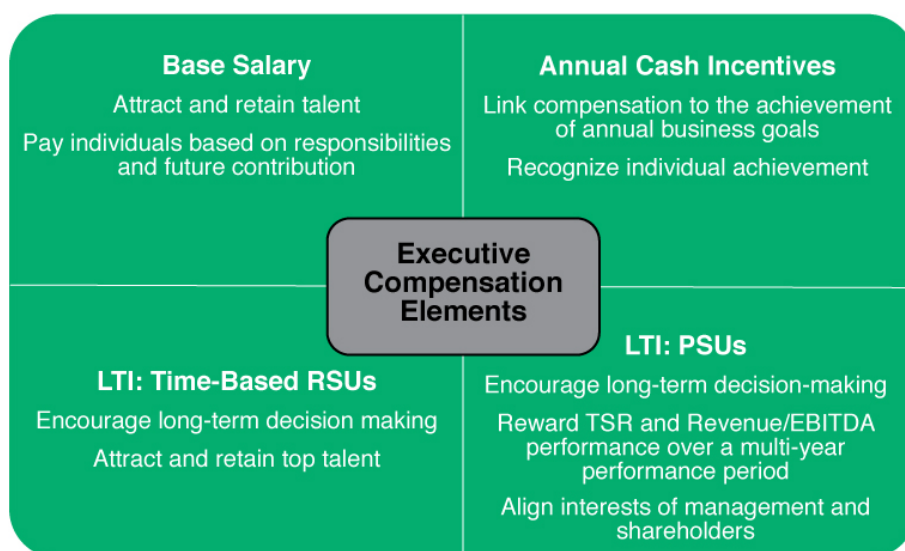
Base Salary

Attract and retain talent

Pay individuals based on responsibilities and future contribution

Annual Cash Incentives

Link compensation to the achievement of annual business goals

Recognize individual achievement

Executive Compensation Elements

LTI: Time-Based RSUs

Encourage long-term decision making

Attract and retain top talent

LTI: PSUs

Encourage long-term decision-making

Reward TSR and Revenue/EBITDA performance over a multi-year performance period

Align interests of management and shareholders